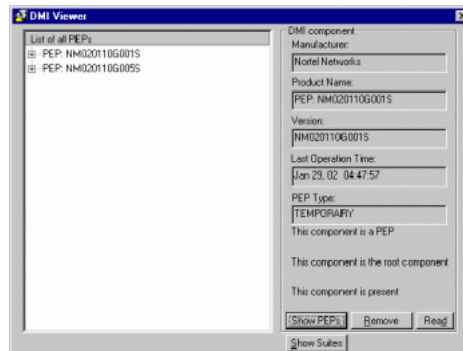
DMI Viewer

List of all PEPs
PEP: NM020110G001S
PEP: NM020110G005S

DMI component
Manufacturer:
Nortel Networks
Product Name:
PEP: NM020110G001S
Version:
NM020110G001S
Last Operation Time:
Jan 29, 02 04:47:57
PEP Type:
TEMPORARY
This component is a PEP

This component is the root component

This component is present

Show PEPs
Remove
Read
Show Suites